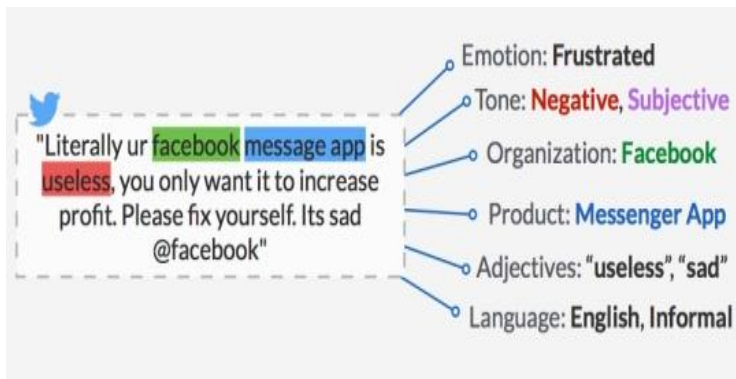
"Literally ur facebook message app is useless, you only want it to increase profit. Please fix yourself. Its sad @facebook"

Emotion: Frustrated

Tone: Negative, Subjective

Organization: Facebook

Product: Messenger App

Adjectives: "useless", "sad"

Language: English, Informal